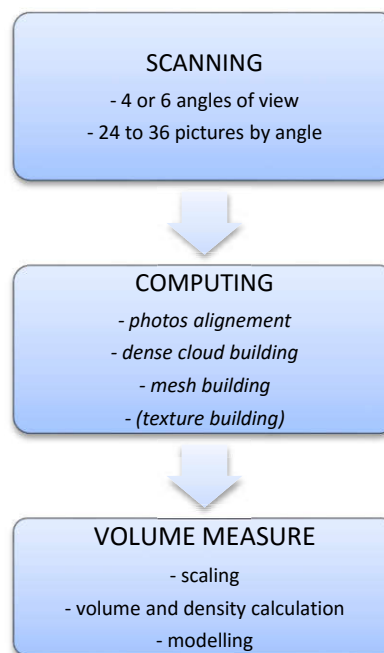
SCANNING
- 4 or 6 angles of view
- 24 to 36 pictures by angle

COMPUTING
- photos alignement
- dense cloud building
- mesh building
- (texture building)

VOLUME MEASURE
- scaling
- volume and density calculation
- modelling